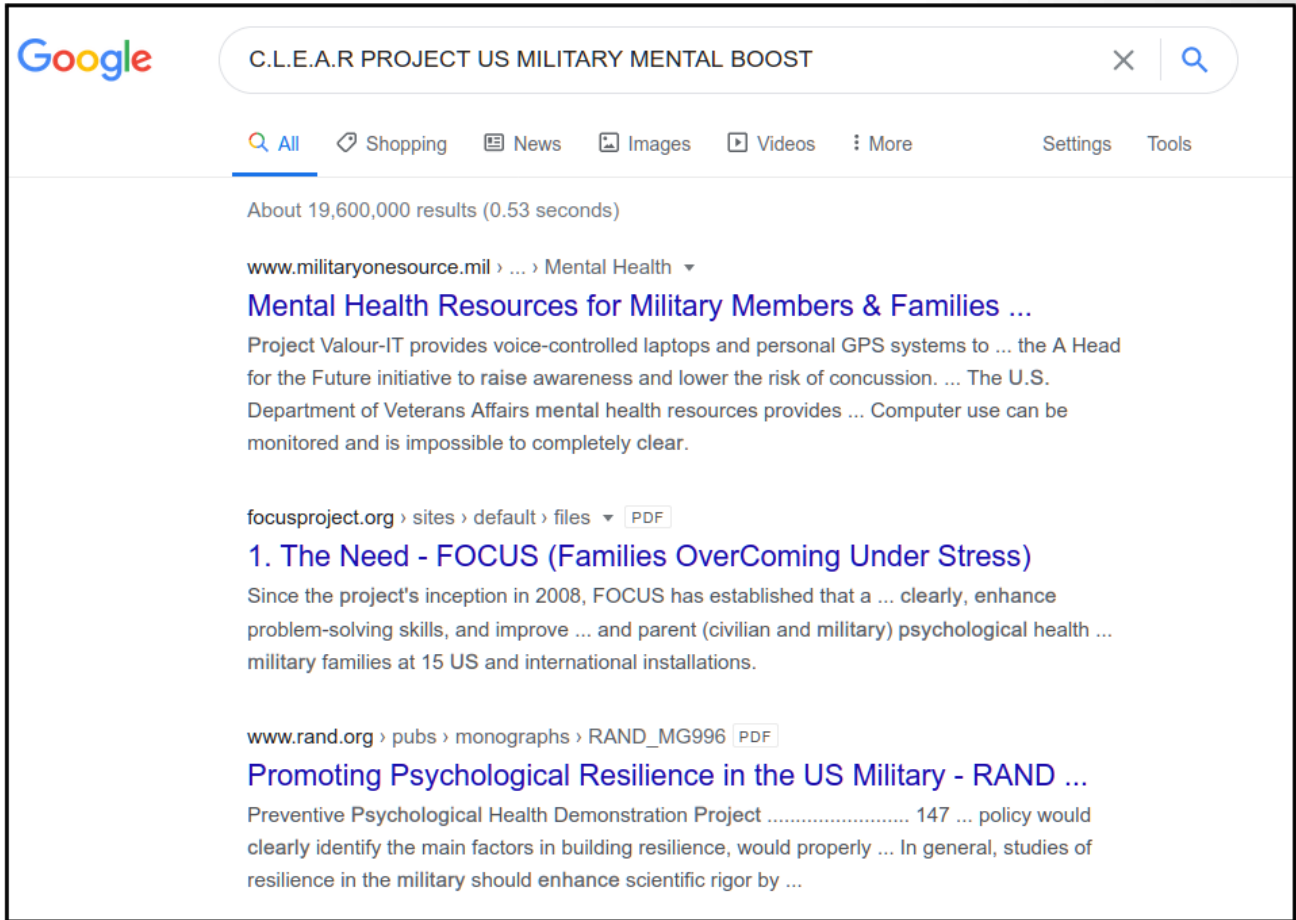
Google

C.L.E.A.R PROJECT US MILITARY MENTAL BOOST

All Shopping News Images Videos More Settings Tools

About 19,600,000 results (0.53 seconds)

www.militaryonesource.mil › ... › Mental Health

Mental Health Resources for Military Members & Families ...

Project Valour-IT provides voice-controlled laptops and personal GPS systems to ... the A Head for the Future initiative to raise awareness and lower the risk of concussion. ... The U.S. Department of Veterans Affairs mental health resources provides ... Computer use can be monitored and is impossible to completely clear.

focusproject.org › sites › default › files PDF

1. The Need - FOCUS (Families OverComing Under Stress)

Since the project's inception in 2008, FOCUS has established that a ... clearly, enhance problem-solving skills, and improve ... and parent (civilian and military) psychological health ... military families at 15 US and international installations.

www.rand.org › pubs › monographs › RAND_MG996 PDF

Promoting Psychological Resilience in the US Military - RAND ...

Preventive Psychological Health Demonstration Project ........................ 147 ... policy would clearly identify the main factors in building resilience, would properly ... In general, studies of resilience in the military should enhance scientific rigor by ...